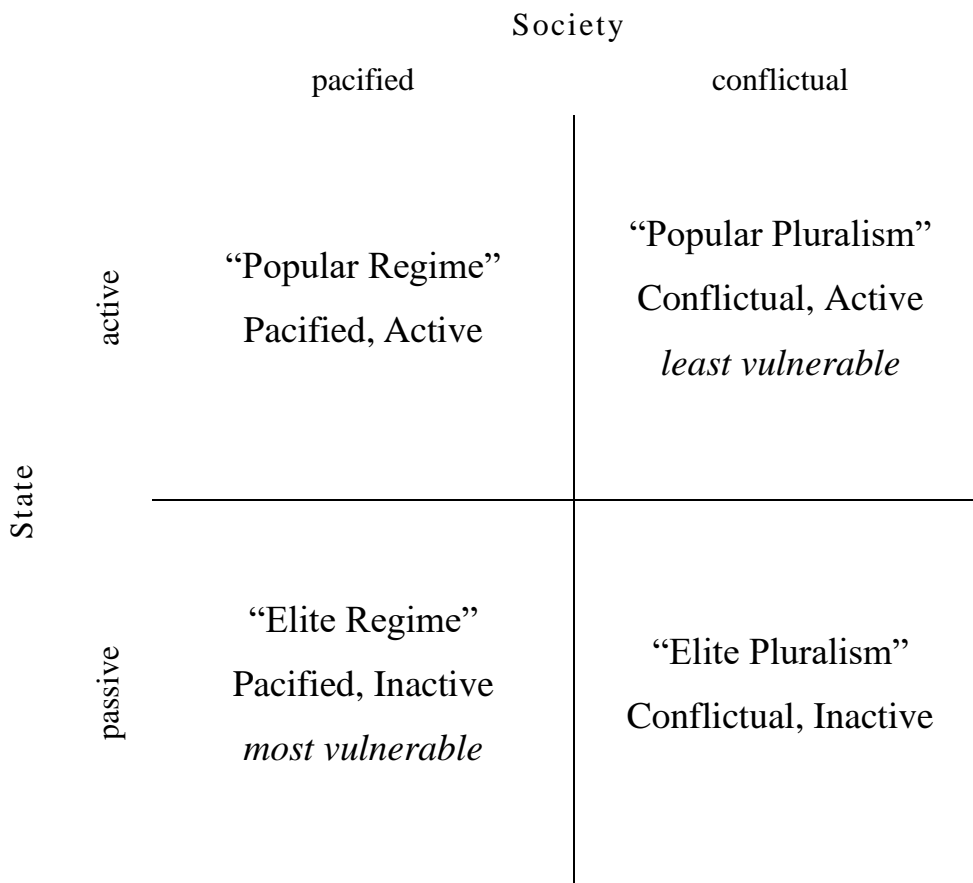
Society

| | | pacified | conflictual |
|---|---|---|---|
| State | active | “Popular Regime” Pacified, Active | “Popular Pluralism” Conflictual, Active *least vulnerable* |
| | passive | “Elite Regime” Pacified, Inactive *most vulnerable* | “Elite Pluralism” Conflictual, Inactive |